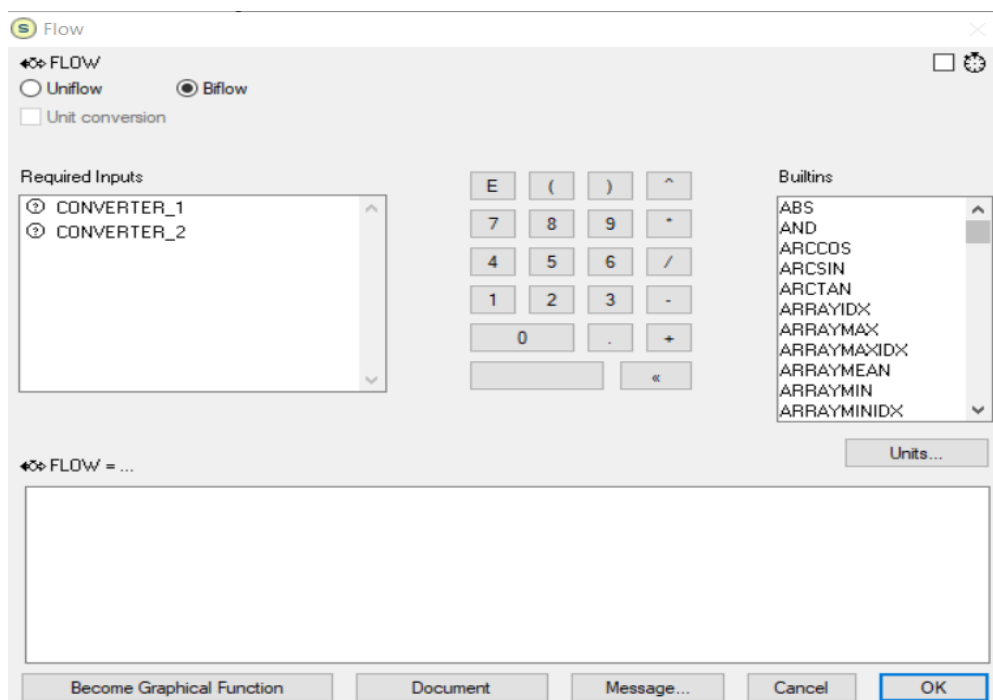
Flow

FLOW

Uniflow Biflow

Unit conversion

Required Inputs

CONVERTER_1
CONVERTER_2

E ( ) ^
7 8 9 *
4 5 6 /
1 2 3 -
0 . +
«

Builtins

ABS
AND
ARCCOS
ARCSIN
ARCTAN
ARRAYIDX
ARRAYMAX
ARRAYMAXIDX
ARRAYMEAN
ARRAYMIN
ARRAYMINIDX

Units...

FLOW = ...

Become Graphical Function Document Message... Cancel OK